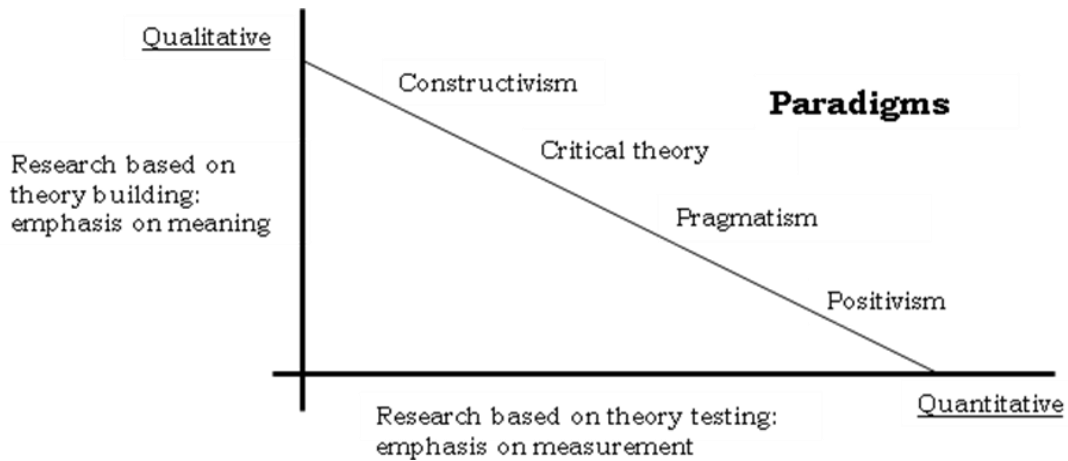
Qualitative

Constructivism

Paradigms

Research based on theory building: emphasis on meaning

Critical theory

Pragmatism

Positivism

Research based on theory testing: emphasis on measurement

Quantitative